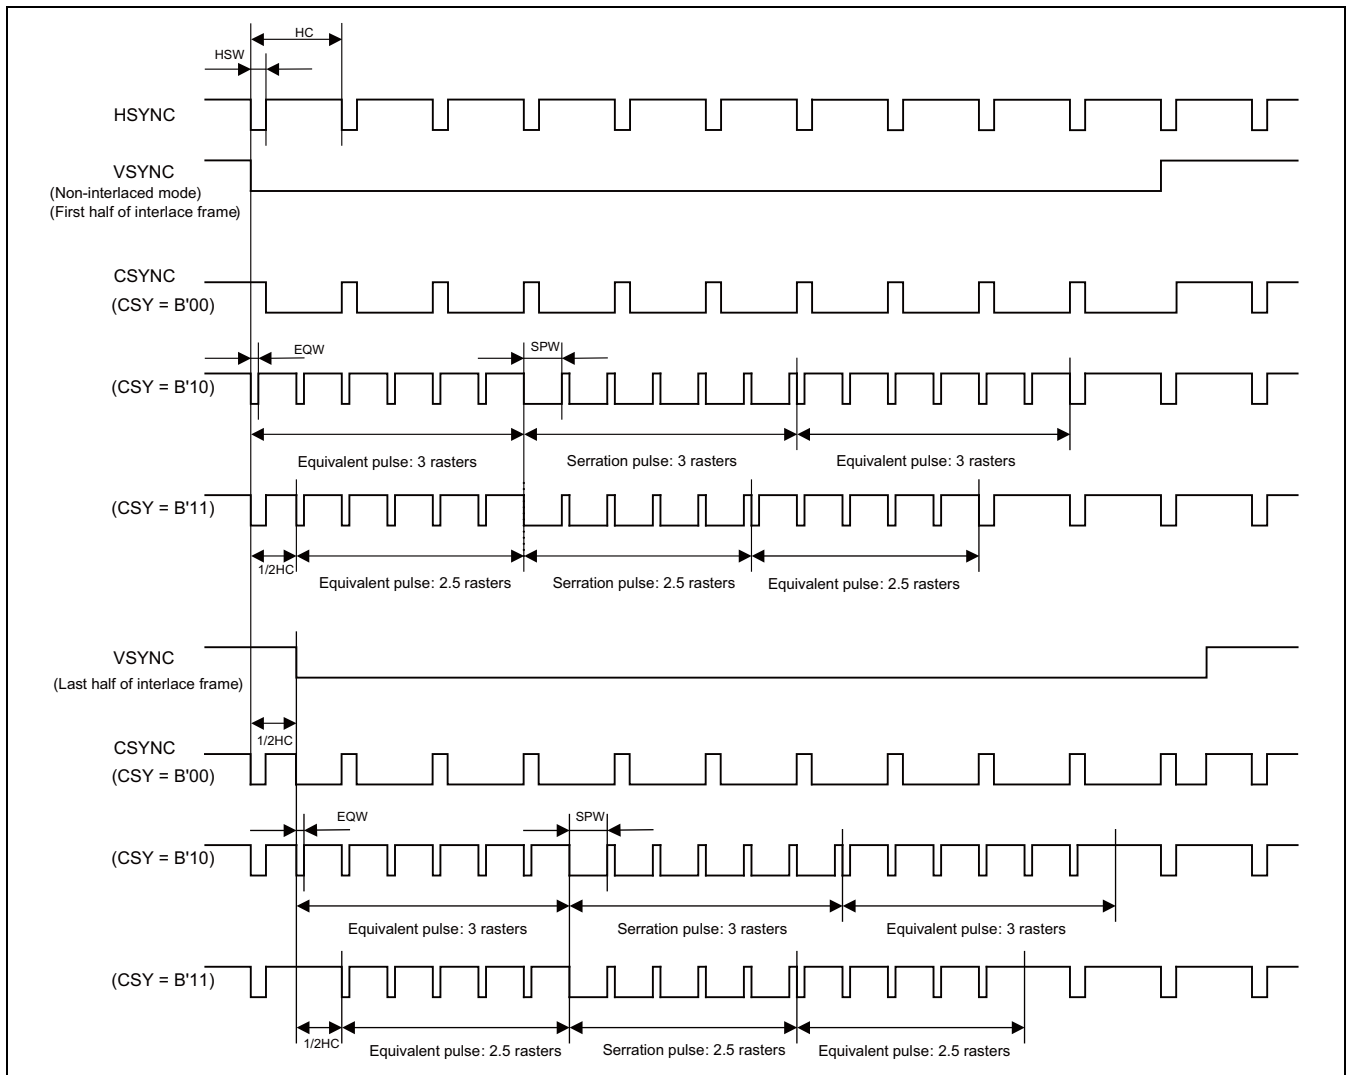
HC
HSW

HSYNC

VSYNC
(Non-interlaced mode)
(First half of interlace frame)

CSYNC
(CSY = B'00)

EQW
SPW

(CSY = B'10)

Equivalent pulse: 3 rasters
Serration pulse: 3 rasters
Equivalent pulse: 3 rasters

(CSY = B'11)

1/2HC
Equivalent pulse: 2.5 rasters
Serration pulse: 2.5 rasters
Equivalent pulse: 2.5 rasters

VSYNC
(Last half of interlace frame)

1/2HC

CSYNC
(CSY = B'00)

EQW
SPW

(CSY = B'10)

Equivalent pulse: 3 rasters
Serration pulse: 3 rasters
Equivalent pulse: 3 rasters

(CSY = B'11)

1/2HC
Equivalent pulse: 2.5 rasters
Serration pulse: 2.5 rasters
Equivalent pulse: 2.5 rasters